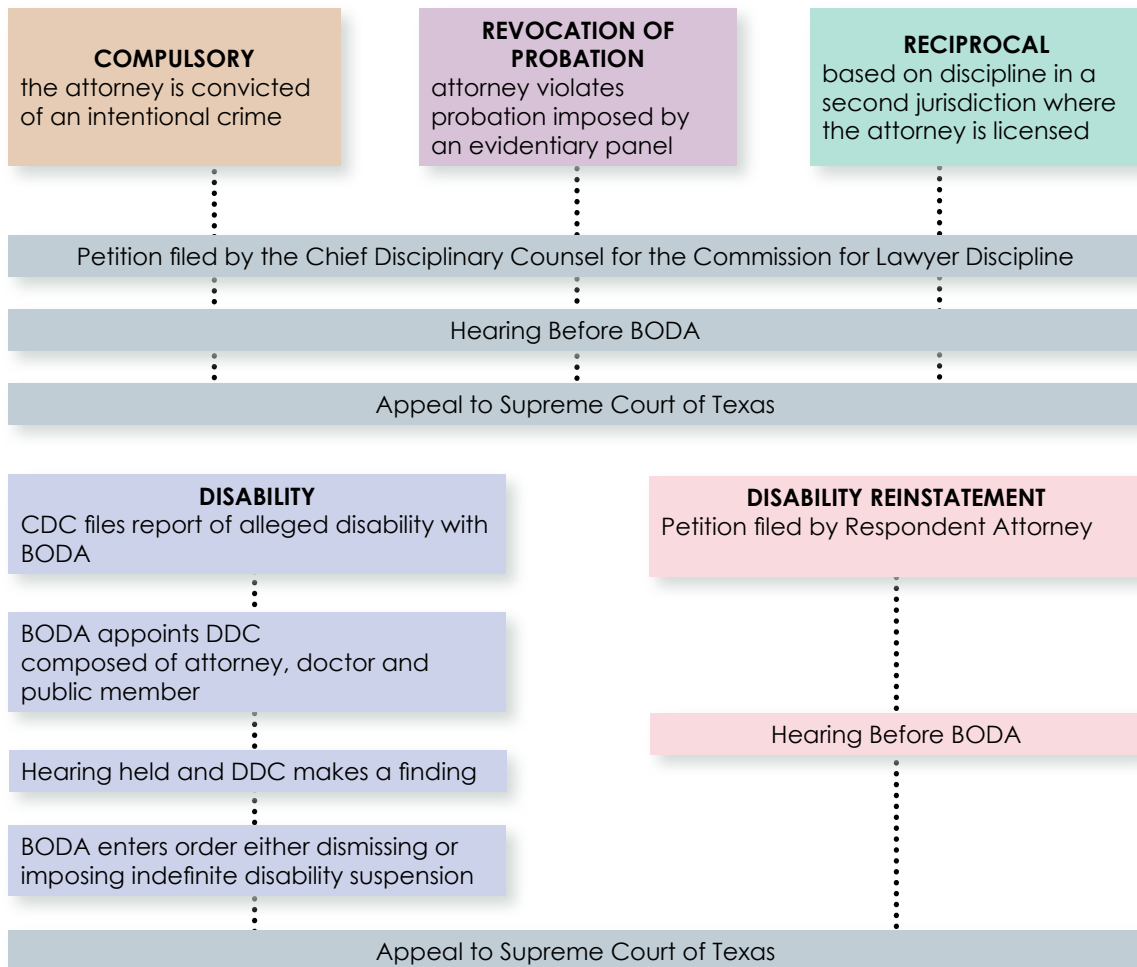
COMPULSORY
the attorney is convicted of an intentional crime

REVOCATION OF PROBATION
attorney violates probation imposed by an evidentiary panel

RECIPROCAL
based on discipline in a second jurisdiction where the attorney is licensed

Petition filed by the Chief Disciplinary Counsel for the Commission for Lawyer Discipline

Hearing Before BODA

Appeal to Supreme Court of Texas

DISABILITY
CDC files report of alleged disability with BODA

BODA appoints DDC
composed of attorney, doctor and public member

Hearing held and DDC makes a finding

BODA enters order either dismissing or imposing indefinite disability suspension

DISABILITY REINSTATEMENT
Petition filed by Respondent Attorney

Hearing Before BODA

Appeal to Supreme Court of Texas